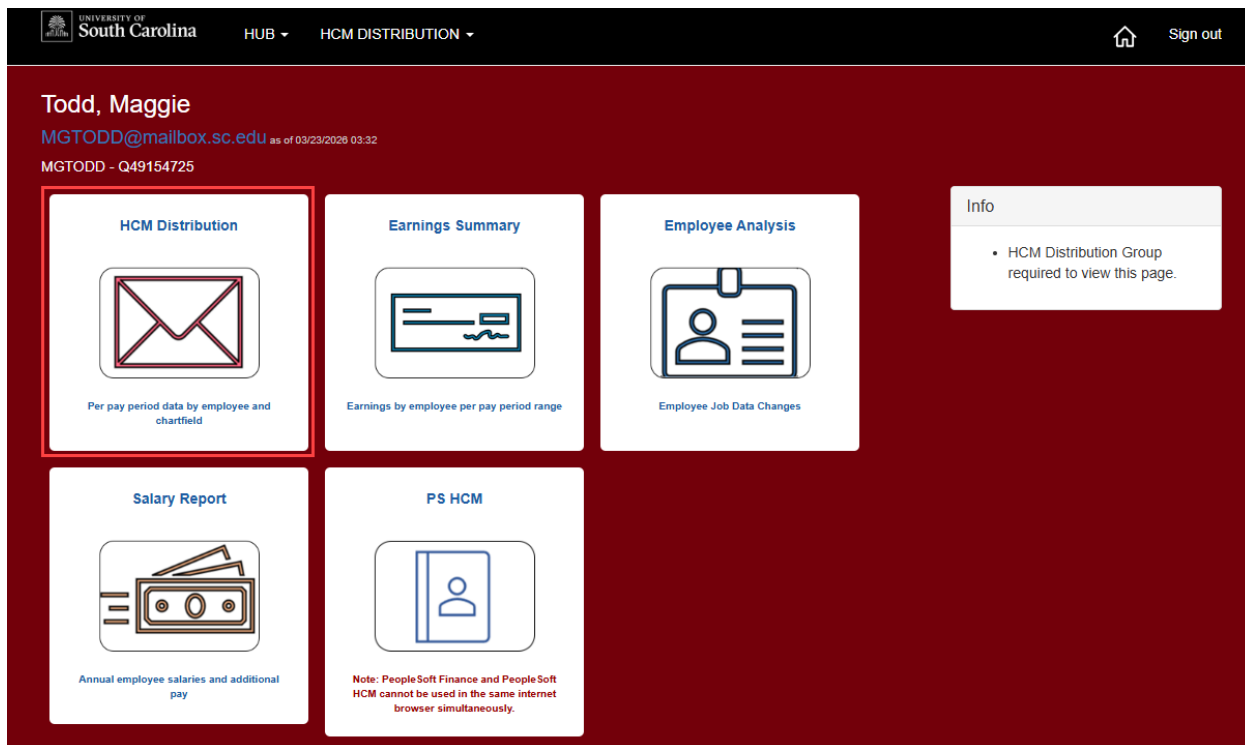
UNIVERSITY OF
South Carolina

HUB ▾

HCM DISTRIBUTION ▾

Sign out

Todd, Maggie

MGTODD@mailbox.sc.edu as of 03/23/2026 03:32

MGTODD - Q49154725

HCM Distribution

Per pay period data by employee and chartfield

Earnings Summary

Earnings by employee per pay period range

Employee Analysis

Employee Job Data Changes

Info

• HCM Distribution Group required to view this page.

Salary Report

Annual employee salaries and additional pay

PS HCM

Note: PeopleSoft Finance and PeopleSoft HCM cannot be used in the same internet browser simultaneously.